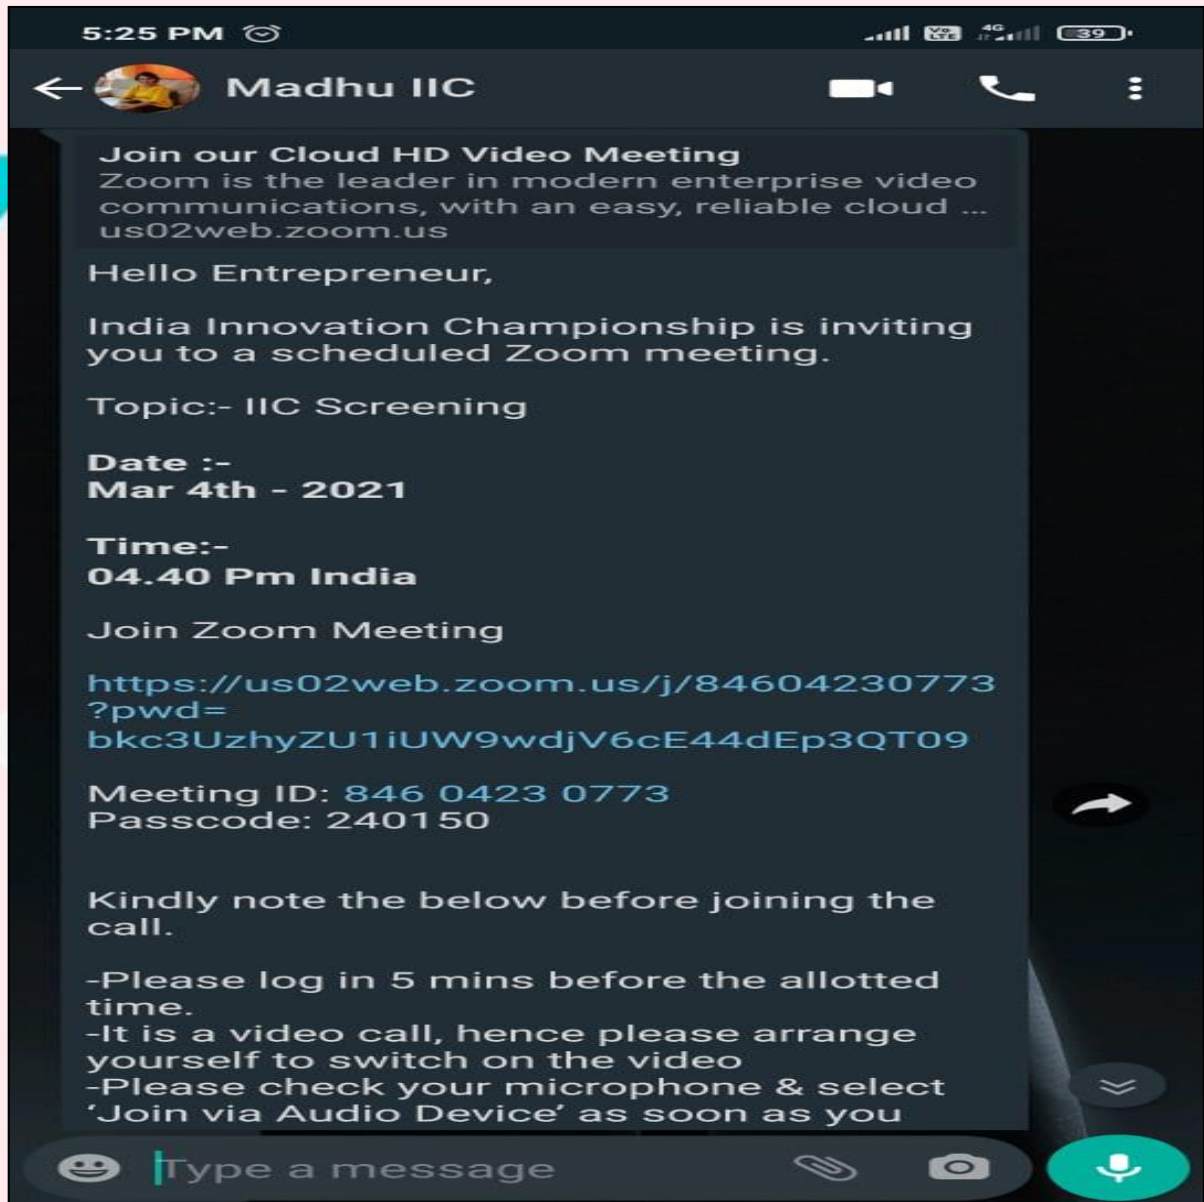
5:25 PM

39

Madhu IIC

Join our Cloud HD Video Meeting
Zoom is the leader in modern enterprise video communications, with an easy, reliable cloud ...
us02web.zoom.us

Hello Entrepreneur,

India Innovation Championship is inviting you to a scheduled Zoom meeting.

Topic:- IIC Screening

Date :-
Mar 4th - 2021

Time:-
04.40 Pm India

Join Zoom Meeting

https://us02web.zoom.us/j/84604230773?pwd=bkc3UzhyZU1iUW9wdjV6cE44dEp3QT09

Meeting ID: 846 0423 0773
Passcode: 240150

Kindly note the below before joining the call.

-Please log in 5 mins before the allotted time.
-It is a video call, hence please arrange yourself to switch on the video
-Please check your microphone & select 'Join via Audio Device' as soon as you

Type a message